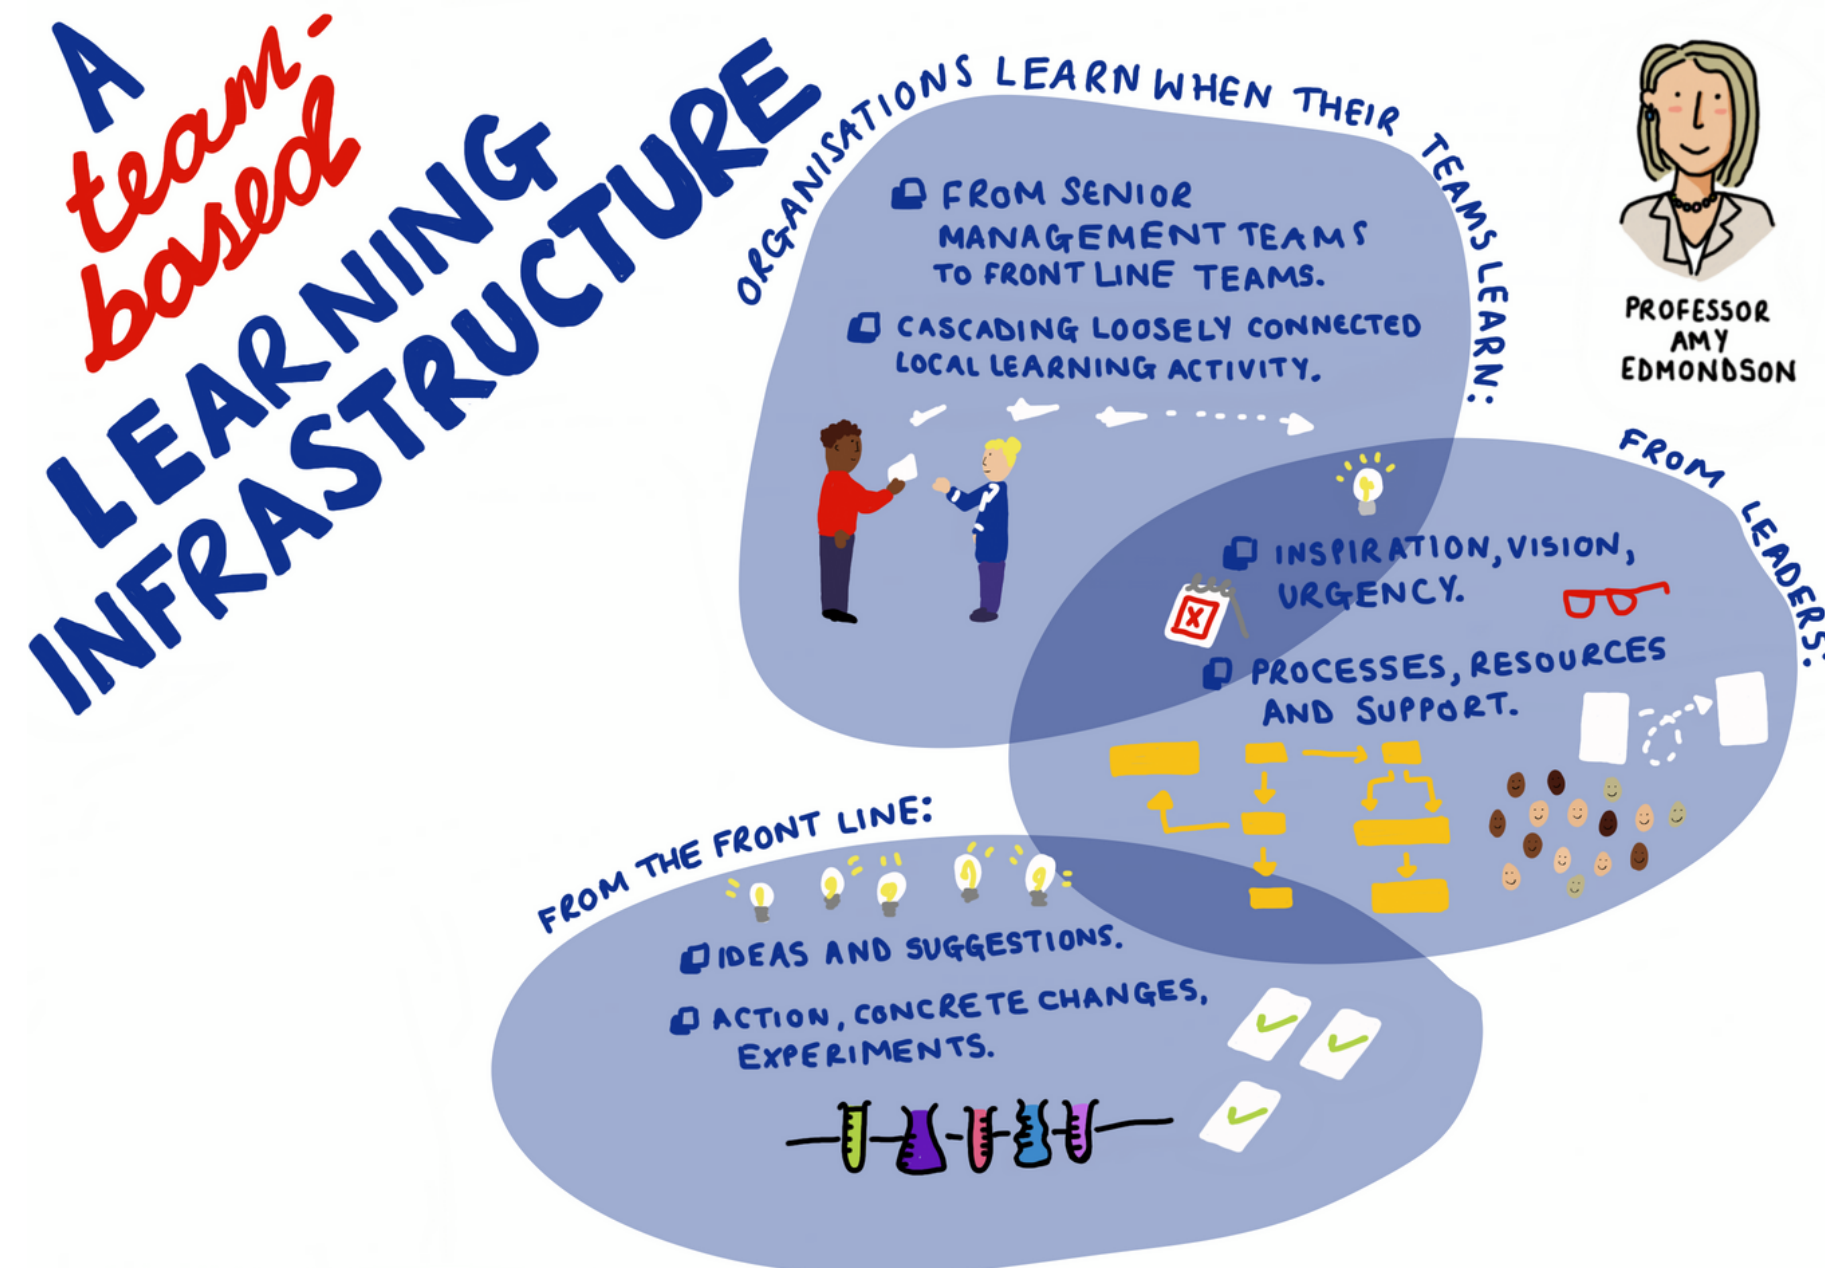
A team-based LEARNING INFRASTRUCTURE

ORGANISATIONS LEARN WHEN THEIR TEAMS LEARN:

FROM SENIOR MANAGEMENT TEAMS TO FRONT LINE TEAMS.

CASCADING LOOSELY CONNECTED LOCAL LEARNING ACTIVITY.

PROFESSOR AMY EDMONDSON

FROM LEADERS:

INSPIRATION, VISION, URGENCY.

PROCESSES, RESOURCES AND SUPPORT.

FROM THE FRONT LINE:

IDEAS AND SUGGESTIONS.

ACTION, CONCRETE CHANGES, EXPERIMENTS.